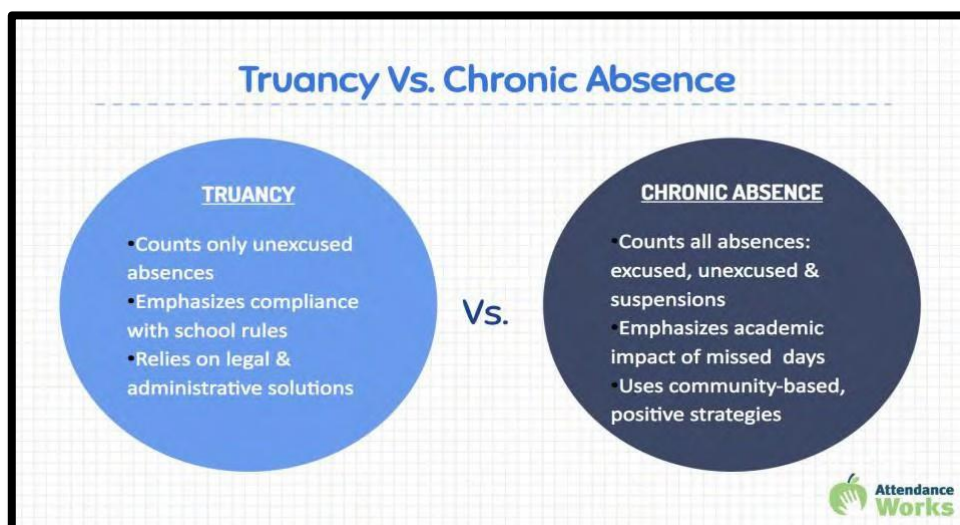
Truancy Vs. Chronic Absence

TRUANCY

•Counts only unexcused absences
•Emphasizes compliance with school rules
•Relies on legal & administrative solutions

Vs.

CHRONIC ABSENCE

•Counts all absences: excused, unexcused & suspensions
•Emphasizes academic impact of missed days
•Uses community-based, positive strategies

Attendance Works